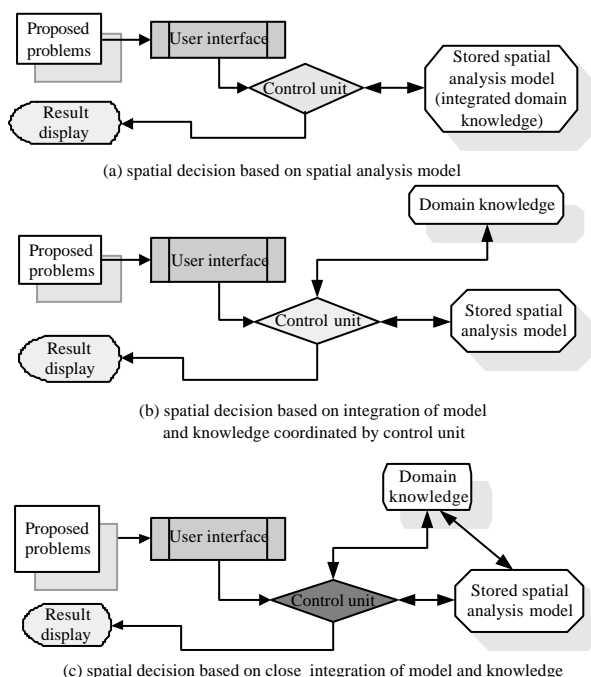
Proposed problems

User interface

Control unit

Stored spatial analysis model (integrated domain knowledge)

Result display

(a) spatial decision based on spatial analysis model

Domain knowledge

Proposed problems

User interface

Control unit

Stored spatial analysis model

Result display

(b) spatial decision based on integration of model and knowledge coordinated by control unit

Domain knowledge

Proposed problems

User interface

Control unit

Stored spatial analysis model

Result display

(c) spatial decision based on close integration of model and knowledge